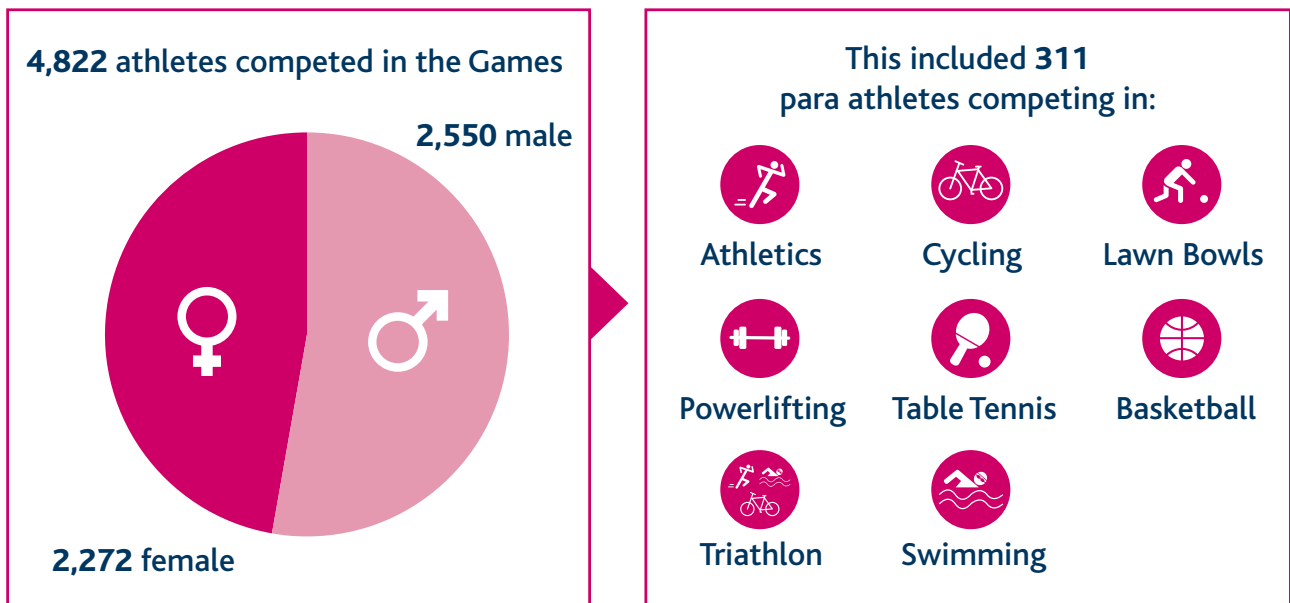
**4,822** athletes competed in the Games

**2,550** male

**2,272** female

This included **311** para athletes competing in:

Athletics

Cycling

Lawn Bowls

Powerlifting

Table Tennis

Basketball

Triathlon

Swimming